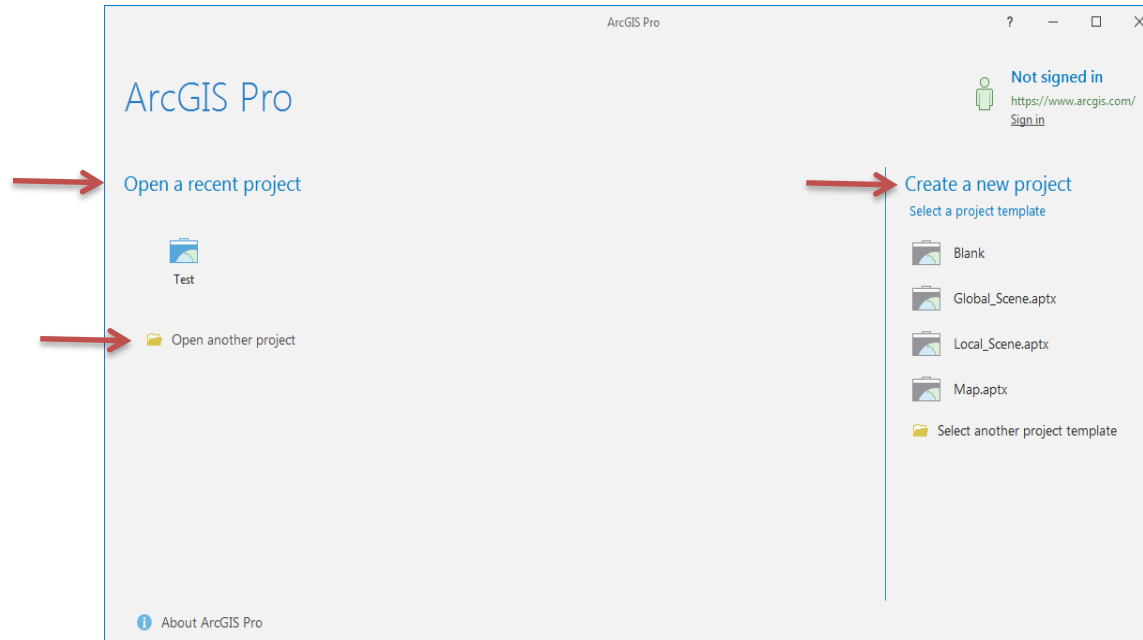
ArcGIS Pro

?

ArcGIS Pro

Not signed in
https://www.arcgis.com/
Sign in

Open a recent project

Test

Open another project

Create a new project
Select a project template

Blank

Global_Scene.aptx

Local_Scene.aptx

Map.aptx

Select another project template

About ArcGIS Pro